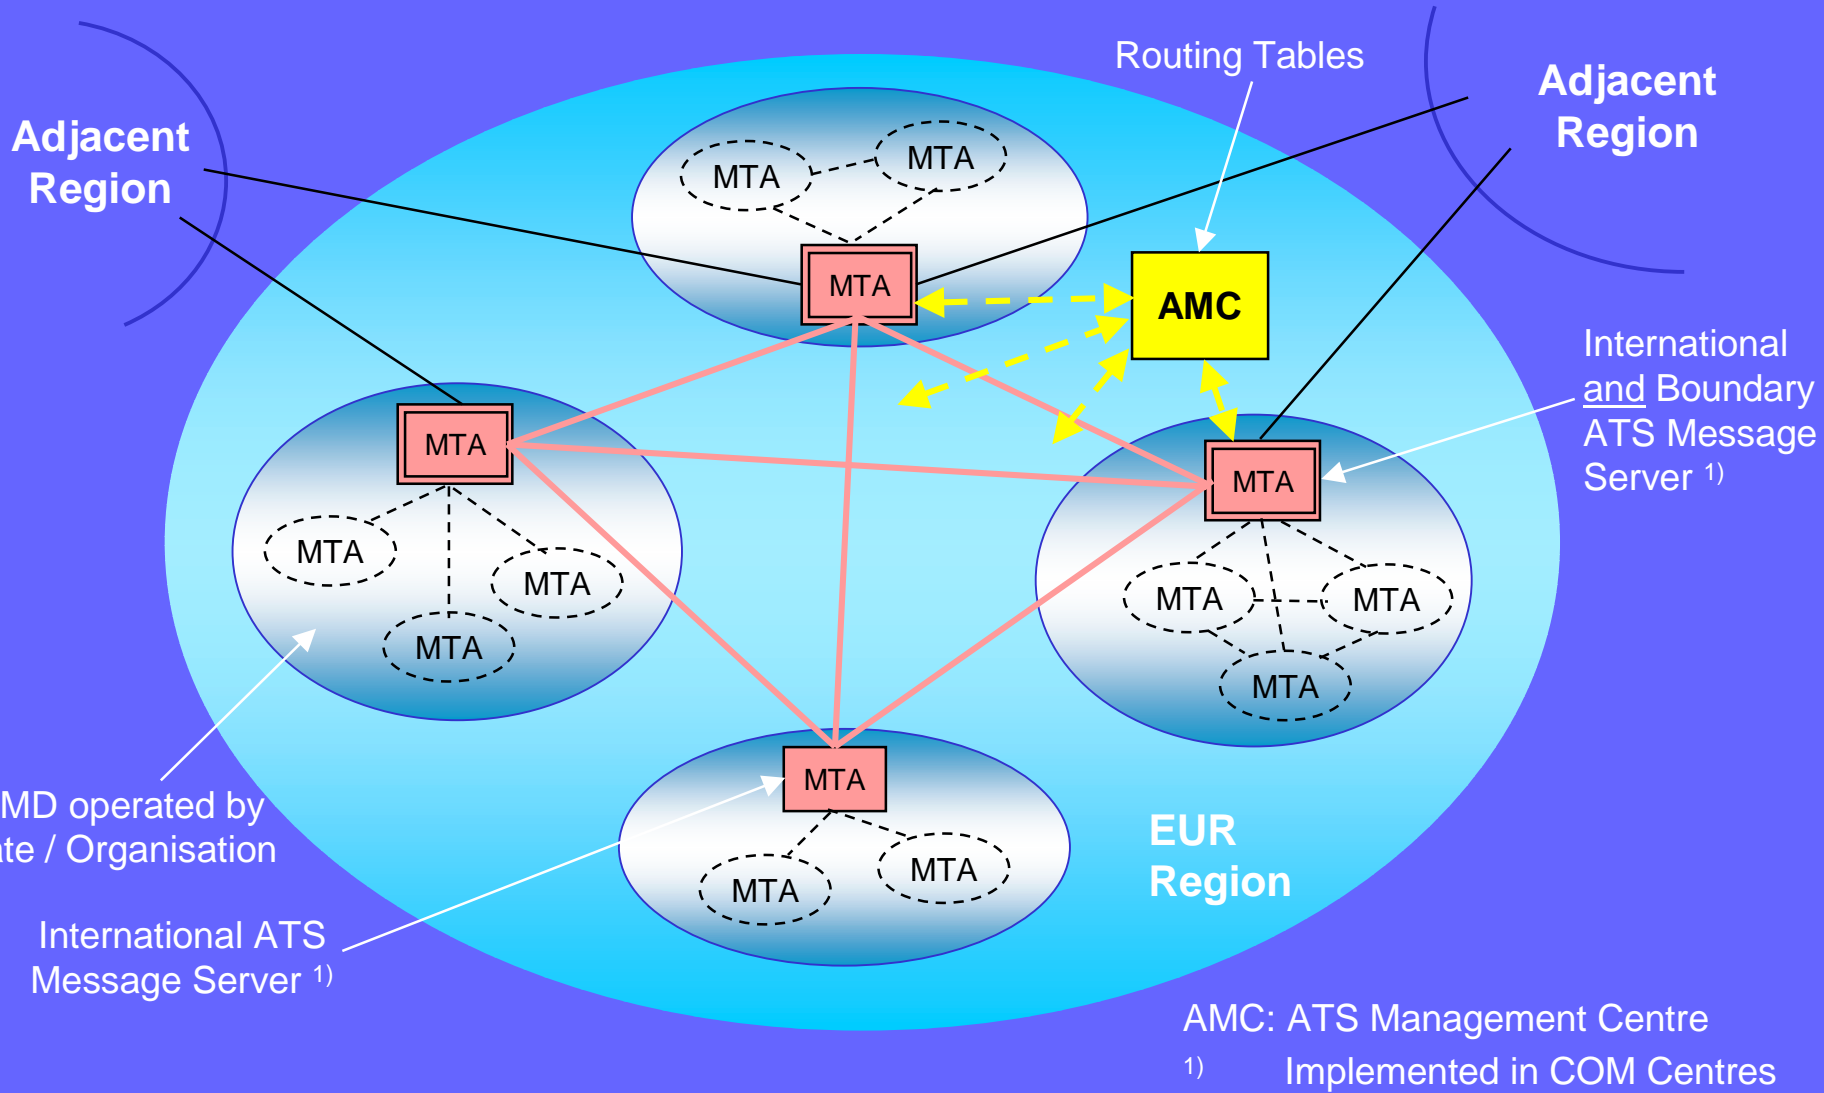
Adjacent Region

Routing Tables

Adjacent Region

MTA

MTA

MTA

AMC

International and Boundary ATS Message Server $^{1)}$

MTA

MTA

MTA

MTA

MTA

MTA

MTA

MTA

MTA

MD operated by
te / Organisation

MTA

MTA

MTA

EUR Region

International ATS Message Server $^{1)}$

AMC: ATS Management Centre

$^{1)}$ Implemented in COM Centres